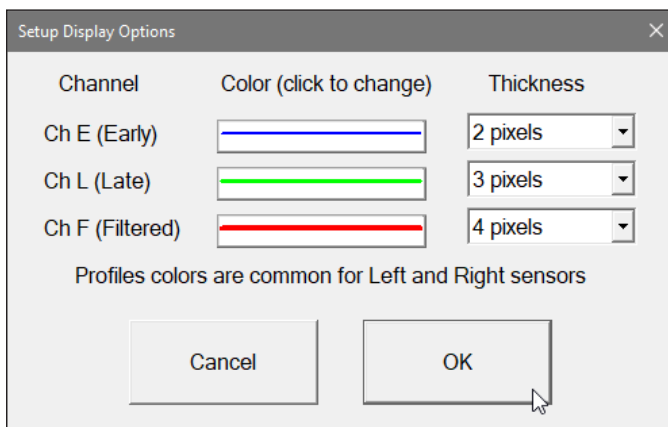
Setup Display Options

| Channel | Color (click to change) | Thickness |
|---|---|---|
| Ch E (Early) | | 2 pixels |
| Ch L (Late) | | 3 pixels |
| Ch F (Filtered) | | 4 pixels |

Profiles colors are common for Left and Right sensors

Cancel

OK